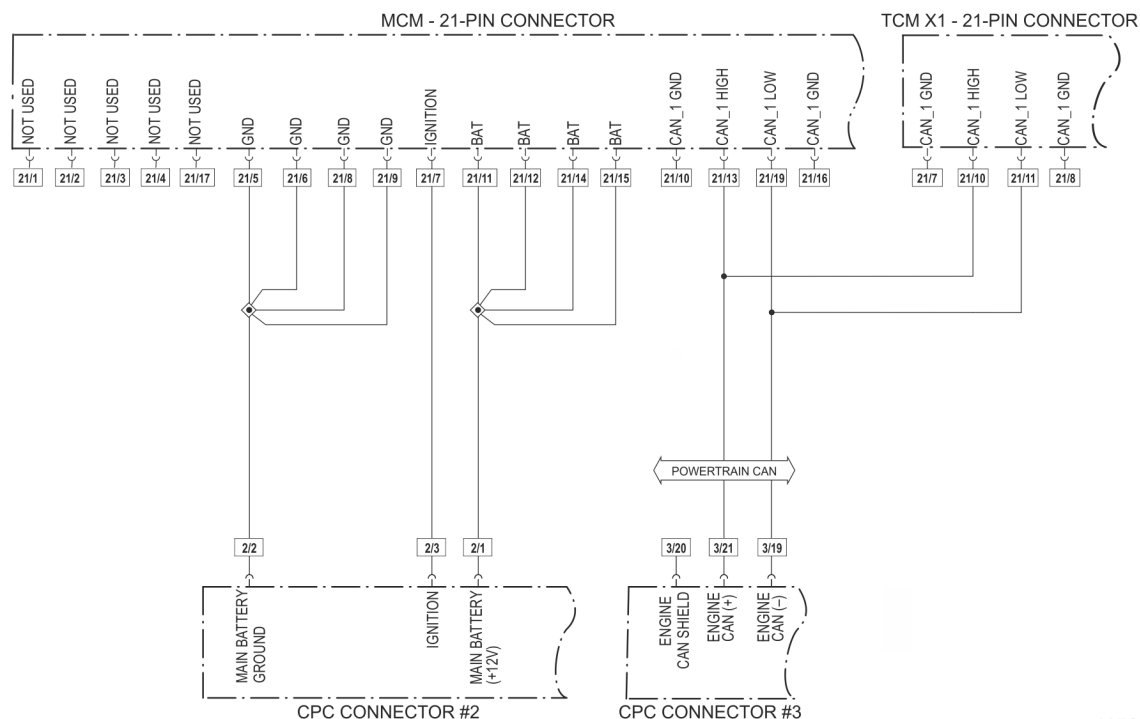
MCM - 21-PIN CONNECTOR

TCM X1 - 21-PIN CONNECTOR

NOT USED
NOT USED
NOT USED
NOT USED
NOT USED
GND
GND
GND
GND
IGNITION
BAT
BAT
BAT
BAT
CAN_1 GND
CAN_1 HIGH
CAN_1 LOW
CAN_1 GND

CAN_1 GND
CAN_1 HIGH
CAN_1 LOW
CAN_1 GND

21/1
21/2
21/3
21/4
21/17
21/5
21/6
21/8
21/9
21/7
21/11
21/12
21/14
21/15
21/10
21/13
21/19
21/16

21/7
21/10
21/11
21/8

POWERTRAIN CAN

2/2
2/3
2/1
3/20
3/21
3/19

MAIN BATTERY GROUND
IGNITION
MAIN BATTERY (+12V)

ENGINE CAN SHIELD
ENGINE CAN (+)
ENGINE CAN (–)

CPC CONNECTOR #2

CPC CONNECTOR #3